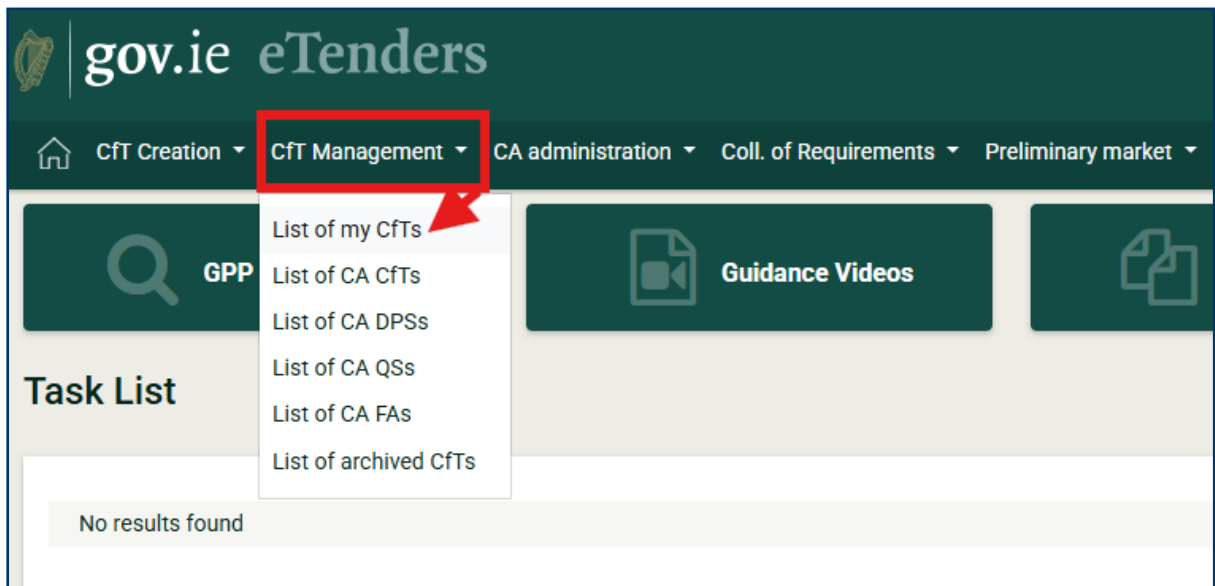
gov.ie eTenders

CfT Creation CfT Management CA administration Coll. of Requirements Preliminary market

List of my CfTs
List of CA CfTs
List of CA DPSs
List of CA QSs
List of CA FAs
List of archived CfTs

GPP

Guidance Videos

Task List

No results found